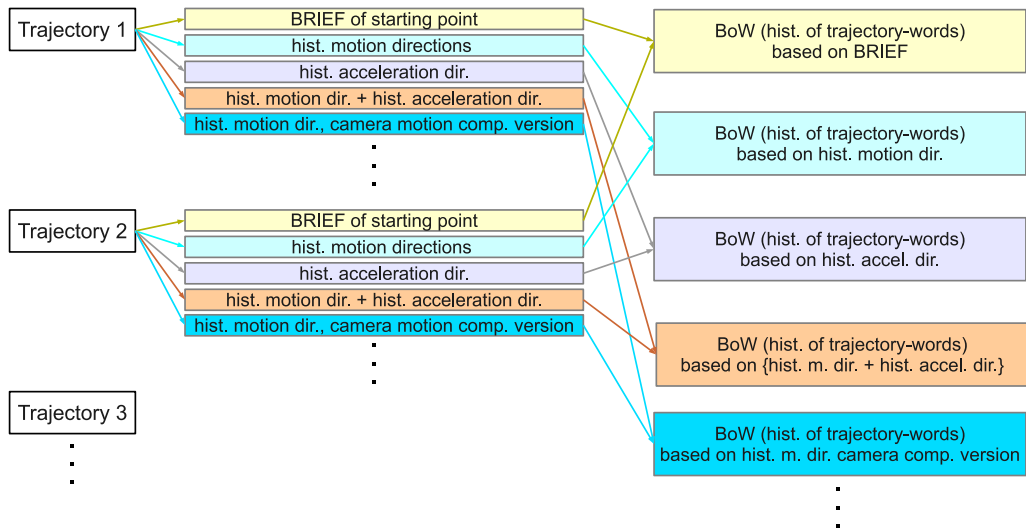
Trajectory 1

BRIEF of starting point
hist. motion directions
hist. acceleration dir.
hist. motion dir. + hist. acceleration dir.
hist. motion dir., camera motion comp. version

Trajectory 2

BRIEF of starting point
hist. motion directions
hist. acceleration dir.
hist. motion dir. + hist. acceleration dir.
hist. motion dir., camera motion comp. version

Trajectory 3

BoW (hist. of trajectory-words) based on BRIEF

BoW (hist. of trajectory-words) based on hist. motion dir.

BoW (hist. of trajectory-words) based on hist. accel. dir.

BoW (hist. of trajectory-words) based on {hist. m. dir. + hist. accel. dir.}

BoW (hist. of trajectory-words) based on hist. m. dir. camera comp. version